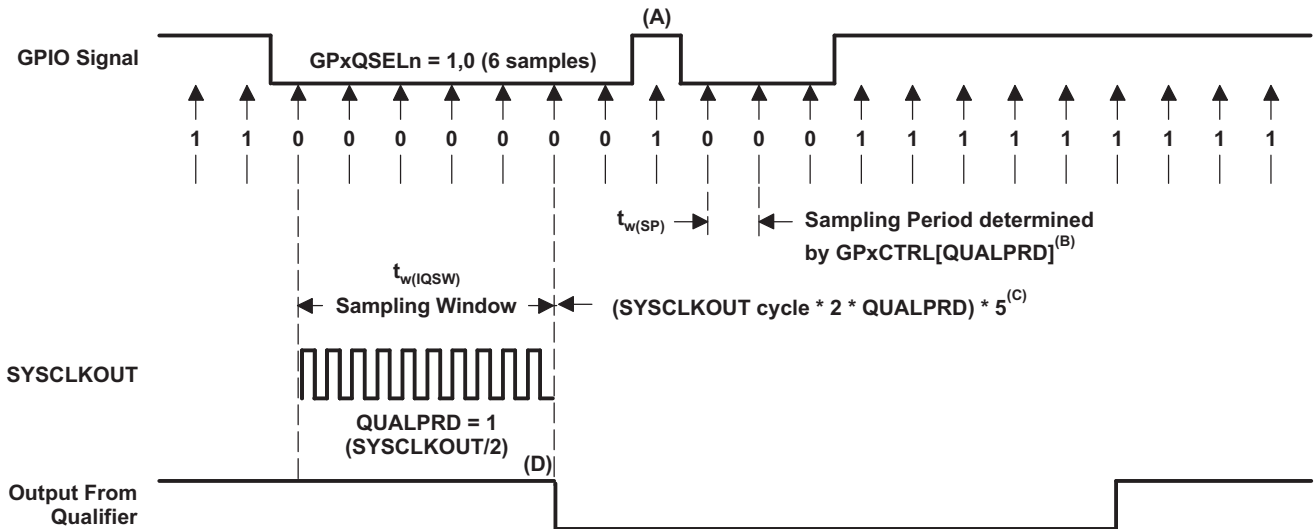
(A)

GPIO Signal

GPxQSELn = 1,0 (6 samples)

1 1 0 0 0 0 0 0 0 1 0 0 0 1 1 1 1 1 1 1 1 1

$t_{w(SP)}$

Sampling Period determined by GPxCTRL[QUALPRD]$^{(B)}$

$t_{w(IQSW)}$

Sampling Window

(SYSCLKOUT cycle * 2 * QUALPRD) * 5$^{(C)}$

SYSCLKOUT

QUALPRD = 1 (SYSCLKOUT/2)

(D)

Output From Qualifier